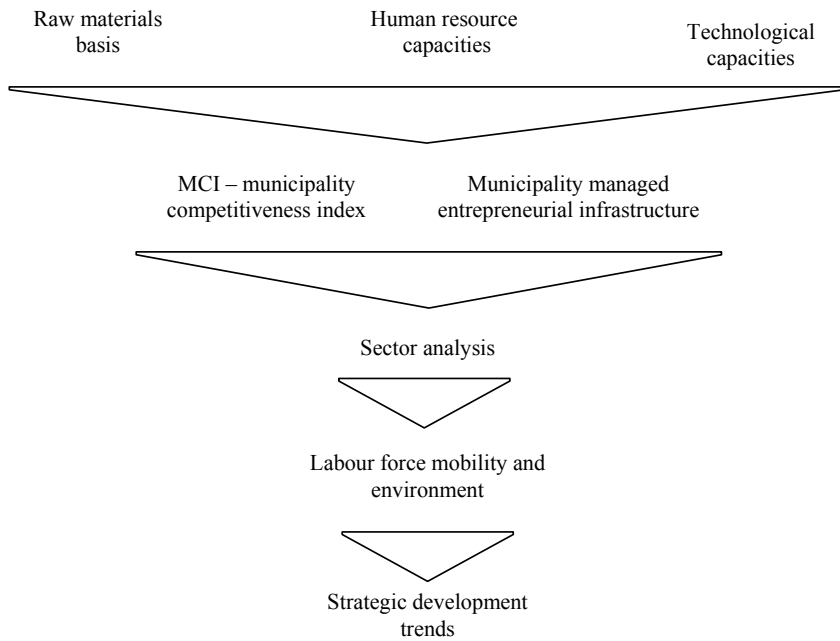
Raw materials basis

Human resource capacities

Technological capacities

MCI – municipality competitiveness index

Municipality managed entrepreneurial infrastructure

Sector analysis

Labour force mobility and environment

Strategic development trends